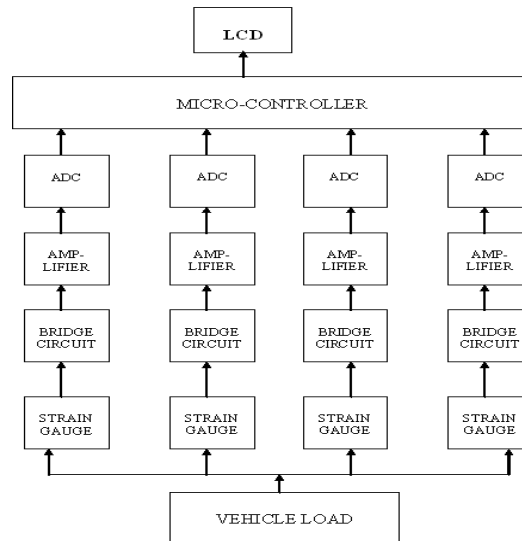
LCD

MICRO-CONTROLLER

ADC

ADC

ADC

ADC

AMP-LIFIER

AMP-LIFIER

AMP-LIFIER

AMP-LIFIER

BRIDGE CIRCUIT

BRIDGE CIRCUIT

BRIDGE CIRCUIT

BRIDGE CIRCUIT

STRAIN GAUGE

STRAIN GAUGE

STRAIN GAUGE

STRAIN GAUGE

VEHICLE LOAD